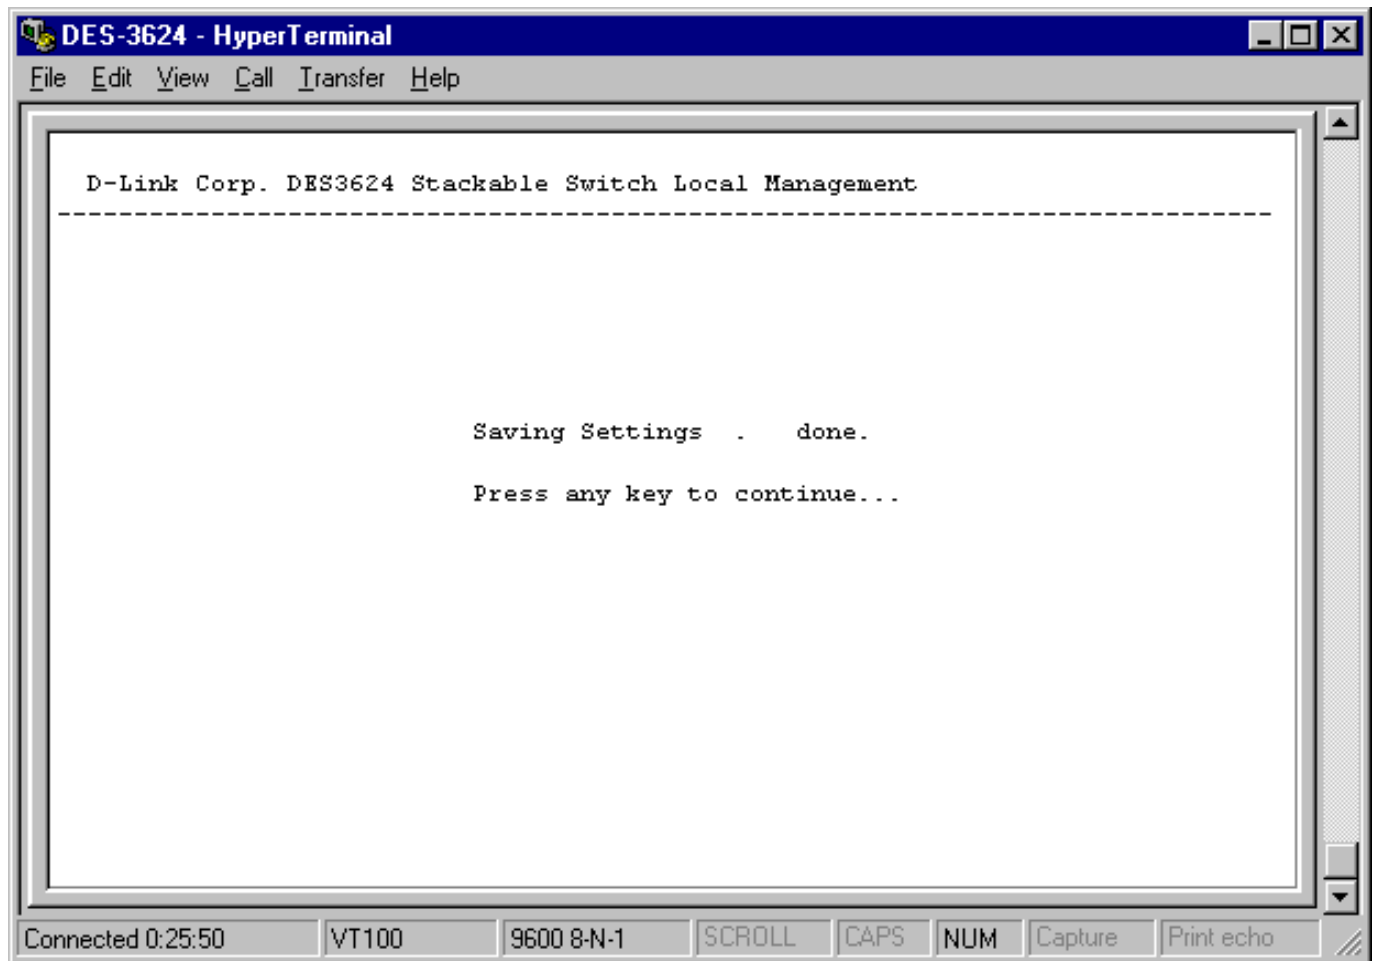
DES-3624 - HyperTerminal

File Edit View Call Transfer Help

D-Link Corp. DES3624 Stackable Switch Local Management
--------------------------------------------------------------------------------

Saving Settings . done.

Press any key to continue...

Connected 0:25:50 | VT100 | 9600 8-N-1 | SCROLL | CAPS | NUM | Capture | Print echo